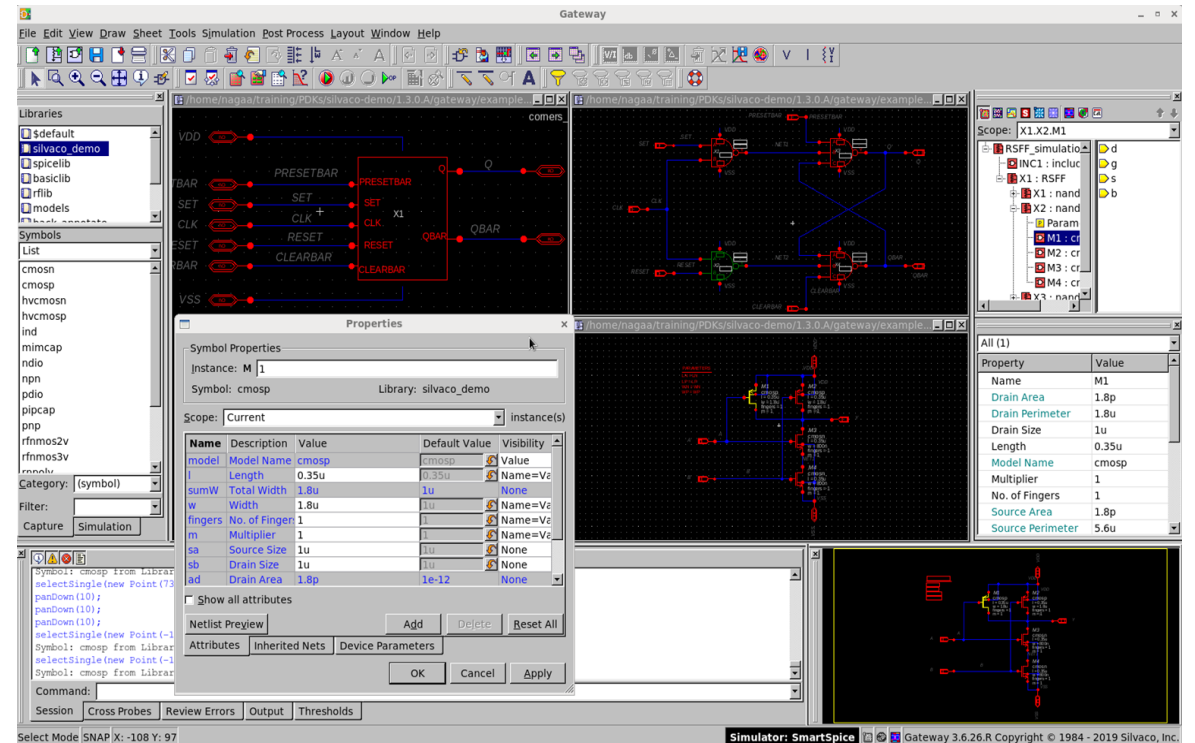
Gateway

File Edit View Draw Sheet Tools Simulation Post Process Layout Window Help

Libraries
$default
silvaco_demo
spicelib
basiclib
rflib
models

Symbols
List
cmosn
cmosp
hvcmosn
hvcmosp
ind
mimcap
ndio
npn
pdio
pipcap
pnp
rfnmos2v
rfnmos3v

Category: (symbol)
Filter:
Capture Simulation

/home/nagaa/training/PDKs/silvaco-demo/1.3.0.A/gateway/example...
corners_
VDD
PRESETBAR
SET
CLK
RESET
CLEARBAR
VSS
PRESETBAR
SET
CLK
RESET
CLEARBAR
X1
Q
QBAR
Q
QBAR

/home/nagaa/training/PDKs/silvaco-demo/1.3.0.A/gateway/example...
PRESETBAR
SET
CLK
RESET
NET1
NET2
QBAR
CLEARBAR

/home/nagaa/training/PDKs/silvaco-demo/1.3.0.A/gateway/example...

Scope: X1.X2.M1
RSFF_simulatio
INC1 : includ
X1 : RSFF
X1 : nand
X2 : nand
Param
M1 : cr
M2 : cr
M3 : cr
M4 : cr
X3 : nand
d
g
s
b

All (1)
| Property | Value |
|---|---|
| Name | M1 |
| Drain Area | 1.8p |
| Drain Perimeter | 1.8u |
| Drain Size | 1u |
| Length | 0.35u |
| Model Name | cmosp |
| Multiplier | 1 |
| No. of Fingers | 1 |
| Source Area | 1.8p |
| Source Perimeter | 5.6u |

Properties
Symbol Properties
Instance: M 1
Symbol: cmosp Library: silvaco_demo
Scope: Current instance(s)

| Name | Description | Value | Default Value | Visibility |
|---|---|---|---|---|
| model | Model Name | cmosp | cmosp | Value |
| l | Length | 0.35u | 0.35u | Name=Va |
| sumW | Total Width | 1.8u | 1u | None |
| w | Width | 1.8u | 1u | Name=Va |
| fingers | No. of Finger | 1 | 1 | Name=Va |
| m | Multiplier | 1 | 1 | Name=Va |
| sa | Source Size | 1u | 1 | None |
| sb | Drain Size | 1u | 1 | None |
| ad | Drain Area | 1.8p | 1e-12 | None |

Show all attributes
Netlist Preview Add Delete Reset All
Attributes Inherited Nets Device Parameters
OK Cancel Apply

Symbol: cmosp from Librar
selectSingle(new Point(73
panDown(10);
panDown(10);
panDown(10);
selectSingle(new Point(-1
Symbol: cmosp from Librar
selectSingle(new Point(-1
Symbol: cmosp from Librar
Command:
Session Cross Probes Review Errors Output Thresholds

Select Mode SNAP X: -108 Y: 97
Simulator: SmartSpice
Gateway 3.6.26.R Copyright © 1984 - 2019 Silvaco, Inc.